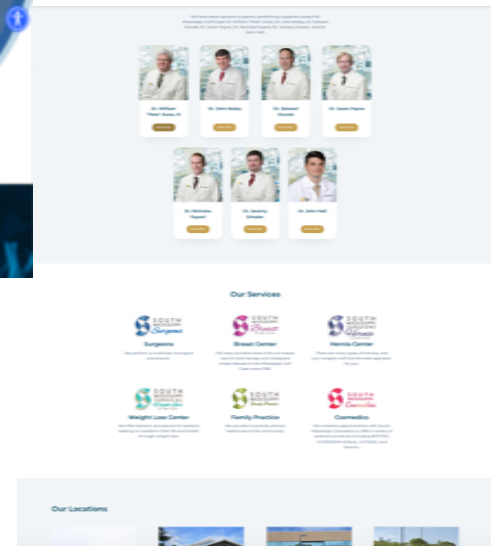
Dr. William "Pete" Avara, III

Dr. John Bailey

Dr. Edward Ozerski

Dr. Jason Payne

Dr. Nicholas Payne

Dr. Jeremy Simpler

Dr. John Hall

Our Services

SOUTH MISSISSIPPI Surgeons

Surgeons

SOUTH MISSISSIPPI Breast

Breast Center

SOUTH MISSISSIPPI Hernia

Hernia Center

SOUTH MISSISSIPPI

Weight Loss Center

SOUTH MISSISSIPPI

Family Practice

SOUTH MISSISSIPPI

Cosmetics

Our Locations